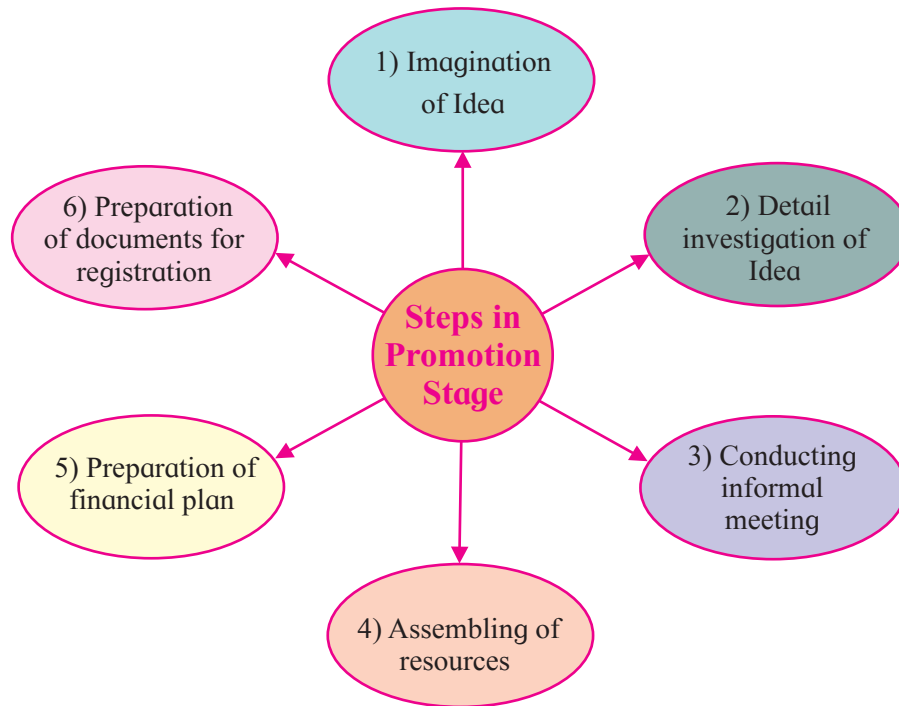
Steps in Promotion Stage

1) Imagination of Idea

2) Detail investigation of Idea

3) Conducting informal meeting

4) Assembling of resources

5) Preparation of financial plan

6) Preparation of documents for registration